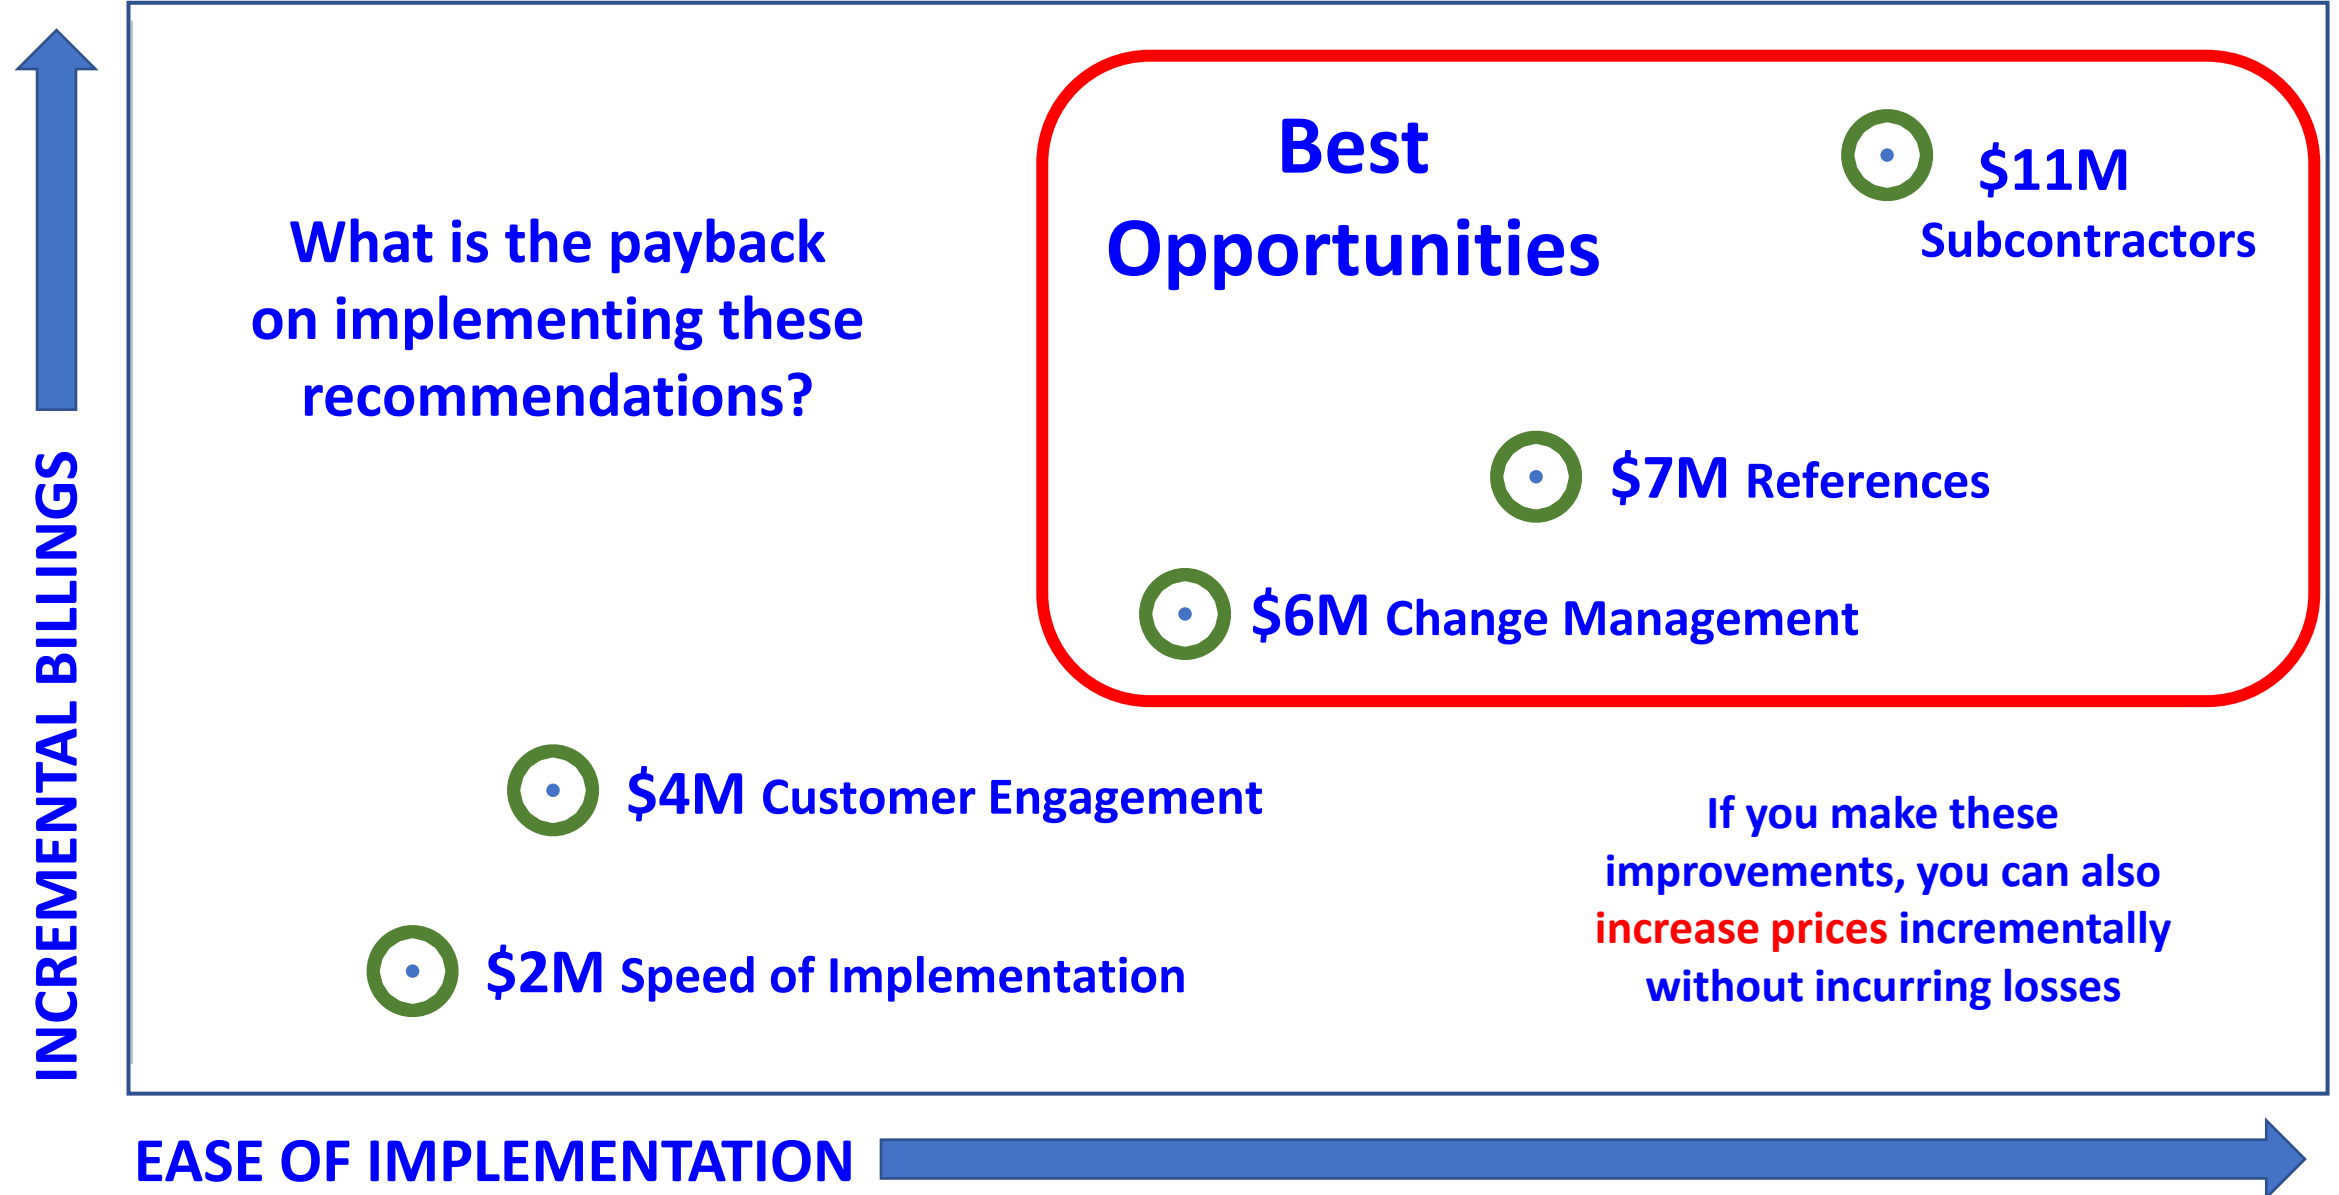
INCREMENTAL BILLINGS

What is the payback on implementing these recommendations?

Best Opportunities

\$11M Subcontractors

\$7M References

\$6M Change Management

\$4M Customer Engagement

\$2M Speed of Implementation

If you make these improvements, you can also increase prices incrementally without incurring losses

EASE OF IMPLEMENTATION